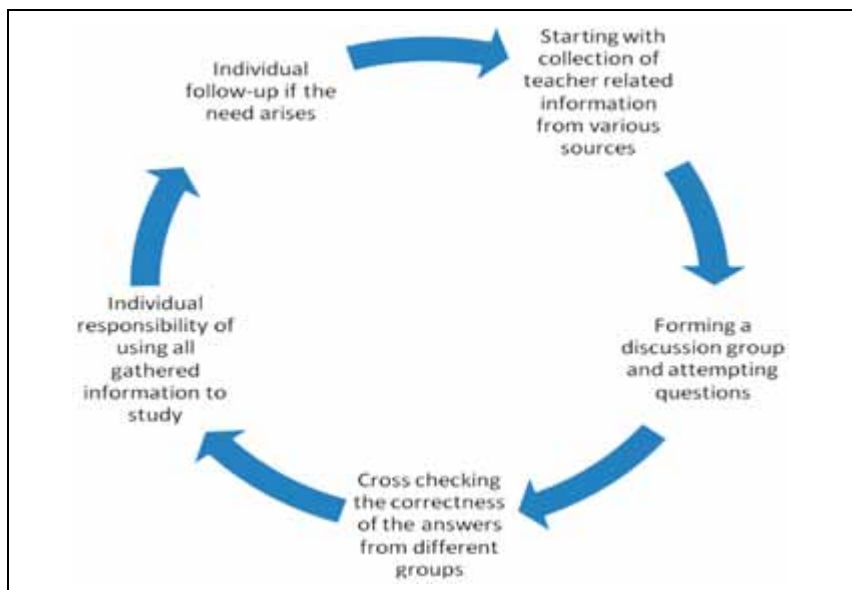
Starting with collection of teacher related information from various sources

Forming a discussion group and attempting questions

Cross checking the correctness of the answers from different groups

Individual responsibility of using all gathered information to study

Individual follow-up if the need arises